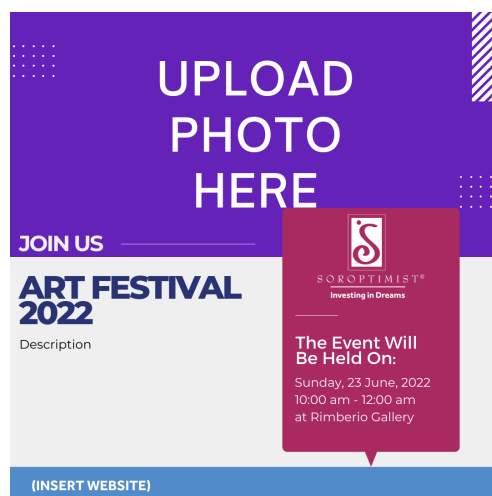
UPLOAD PHOTO HERE

JOIN US

ART FESTIVAL 2022

Description

SOROPTIMIST®
Investing in Dreams

The Event Will Be Held On:

Sunday, 23 June, 2022
10:00 am - 12:00 am
at Rimberio Gallery

(INSERT WEBSITE)